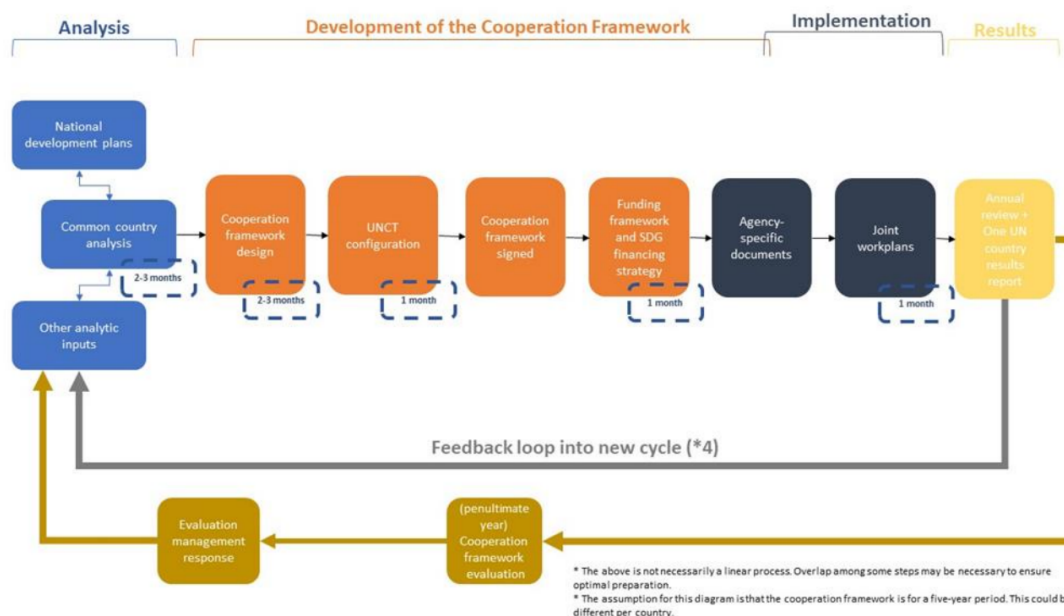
Analysis

Development of the Cooperation Framework

Implementation

Results

National development plans

Common country analysis

2-3 months

Other analytic inputs

Cooperation framework design

2-3 months

UNCT configuration

1 month

Cooperation framework signed

Funding framework and SDG financing strategy

1 month

Agency-specific documents

Joint workplans

1 month

Annual review + One UN country results report

Feedback loop into new cycle (*4)

Evaluation management response

(penultimate year) Cooperation framework evaluation

* The above is not necessarily a linear process. Overlap among some steps may be necessary to ensure optimal preparation.
* The assumption for this diagram is that the cooperation framework is for a five-year period. This could b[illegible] different per country.